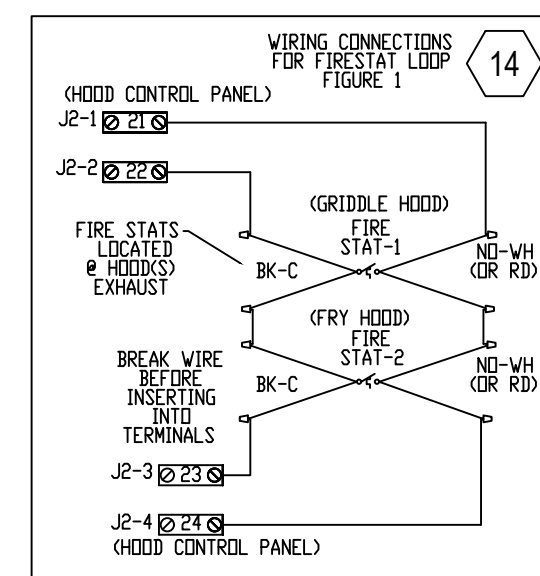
WIRING CONNECTIONS FOR FIRESTAT LOOP FIGURE 1

14

(HOOD CONTROL PANEL)

J2-1 21

J2-2 22

(GRIDDLE HOOD) FIRE STAT-1

FIRE STATS LOCATED @ HOOD(S) EXHAUST

BK-C

NO-WH (OR RD)

(FRY HOOD) FIRE STAT-2

BREAK WIRE BEFORE INSERTING INTO TERMINALS

BK-C

NO-WH (OR RD)

J2-3 23

J2-4 24

(HOOD CONTROL PANEL)